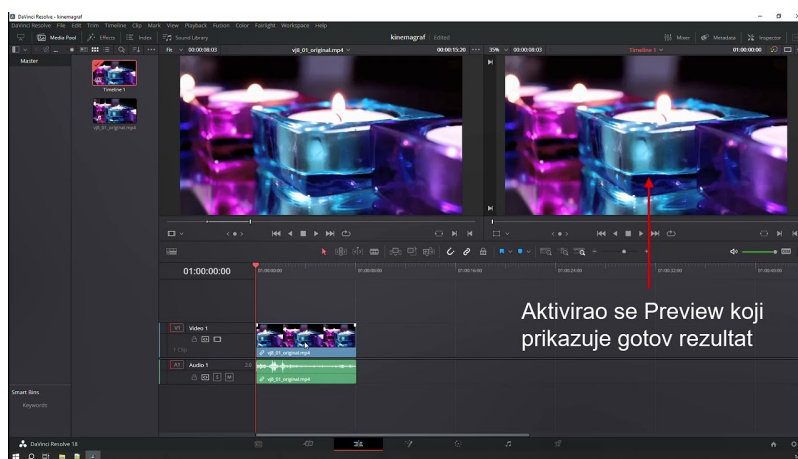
DaVinci Resolve - kinemagraf
DaVinci Resolve File Edit Trim Timeline Clip Mark View Playback Fusion Color Fairlight Workspace Help
Media Pool Effects Index Sound Library
kinemagraf Edited
Mixer Metadata Inspector
Master
Fit 00:00:08:03 vj8_01_original.mp4 00:00:15:20
35% 00:00:08:03 Timeline 1 01:00:00:00
Timeline 1
vj8_01_original.mp4
01:00:00:00
V1 Video 1
1 Clip
vj8_01_original.mp4
A1 Audio 1 2.0
vj8_01_original.mp4
Aktivirao se Preview koji prikazuje gotov rezultat
Smart Bins
Keywords
DaVinci Resolve 18